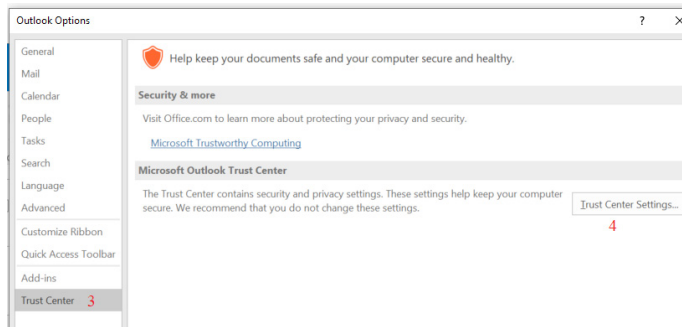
Outlook Options

?

General
Mail
Calendar
People
Tasks
Search
Language
Advanced
Customize Ribbon
Quick Access Toolbar
Add-ins
Trust Center 3

Help keep your documents safe and your computer secure and healthy.

Security & more

Visit Office.com to learn more about protecting your privacy and security.

Microsoft Trustworthy Computing

Microsoft Outlook Trust Center

The Trust Center contains security and privacy settings. These settings help keep your computer secure. We recommend that you do not change these settings.

Trust Center Settings...

4